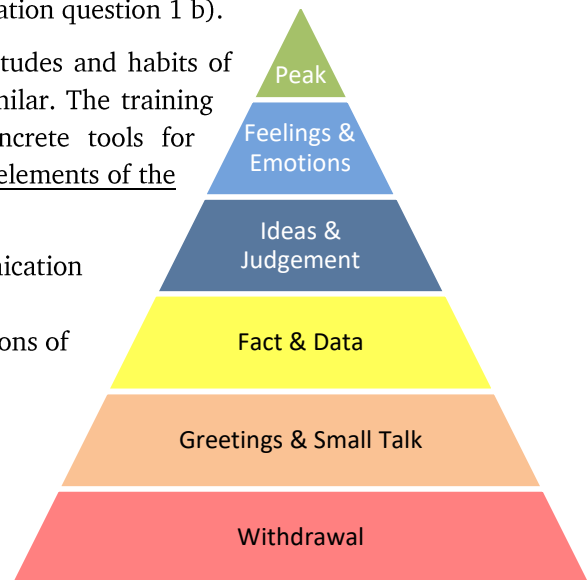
ation question 1 b).

tudes and habits of nilar. The training ncrete tools for elements of the

ication

ons of

Peak

Feelings & Emotions

Ideas & Judgement

Fact & Data

Greetings & Small Talk

Withdrawal